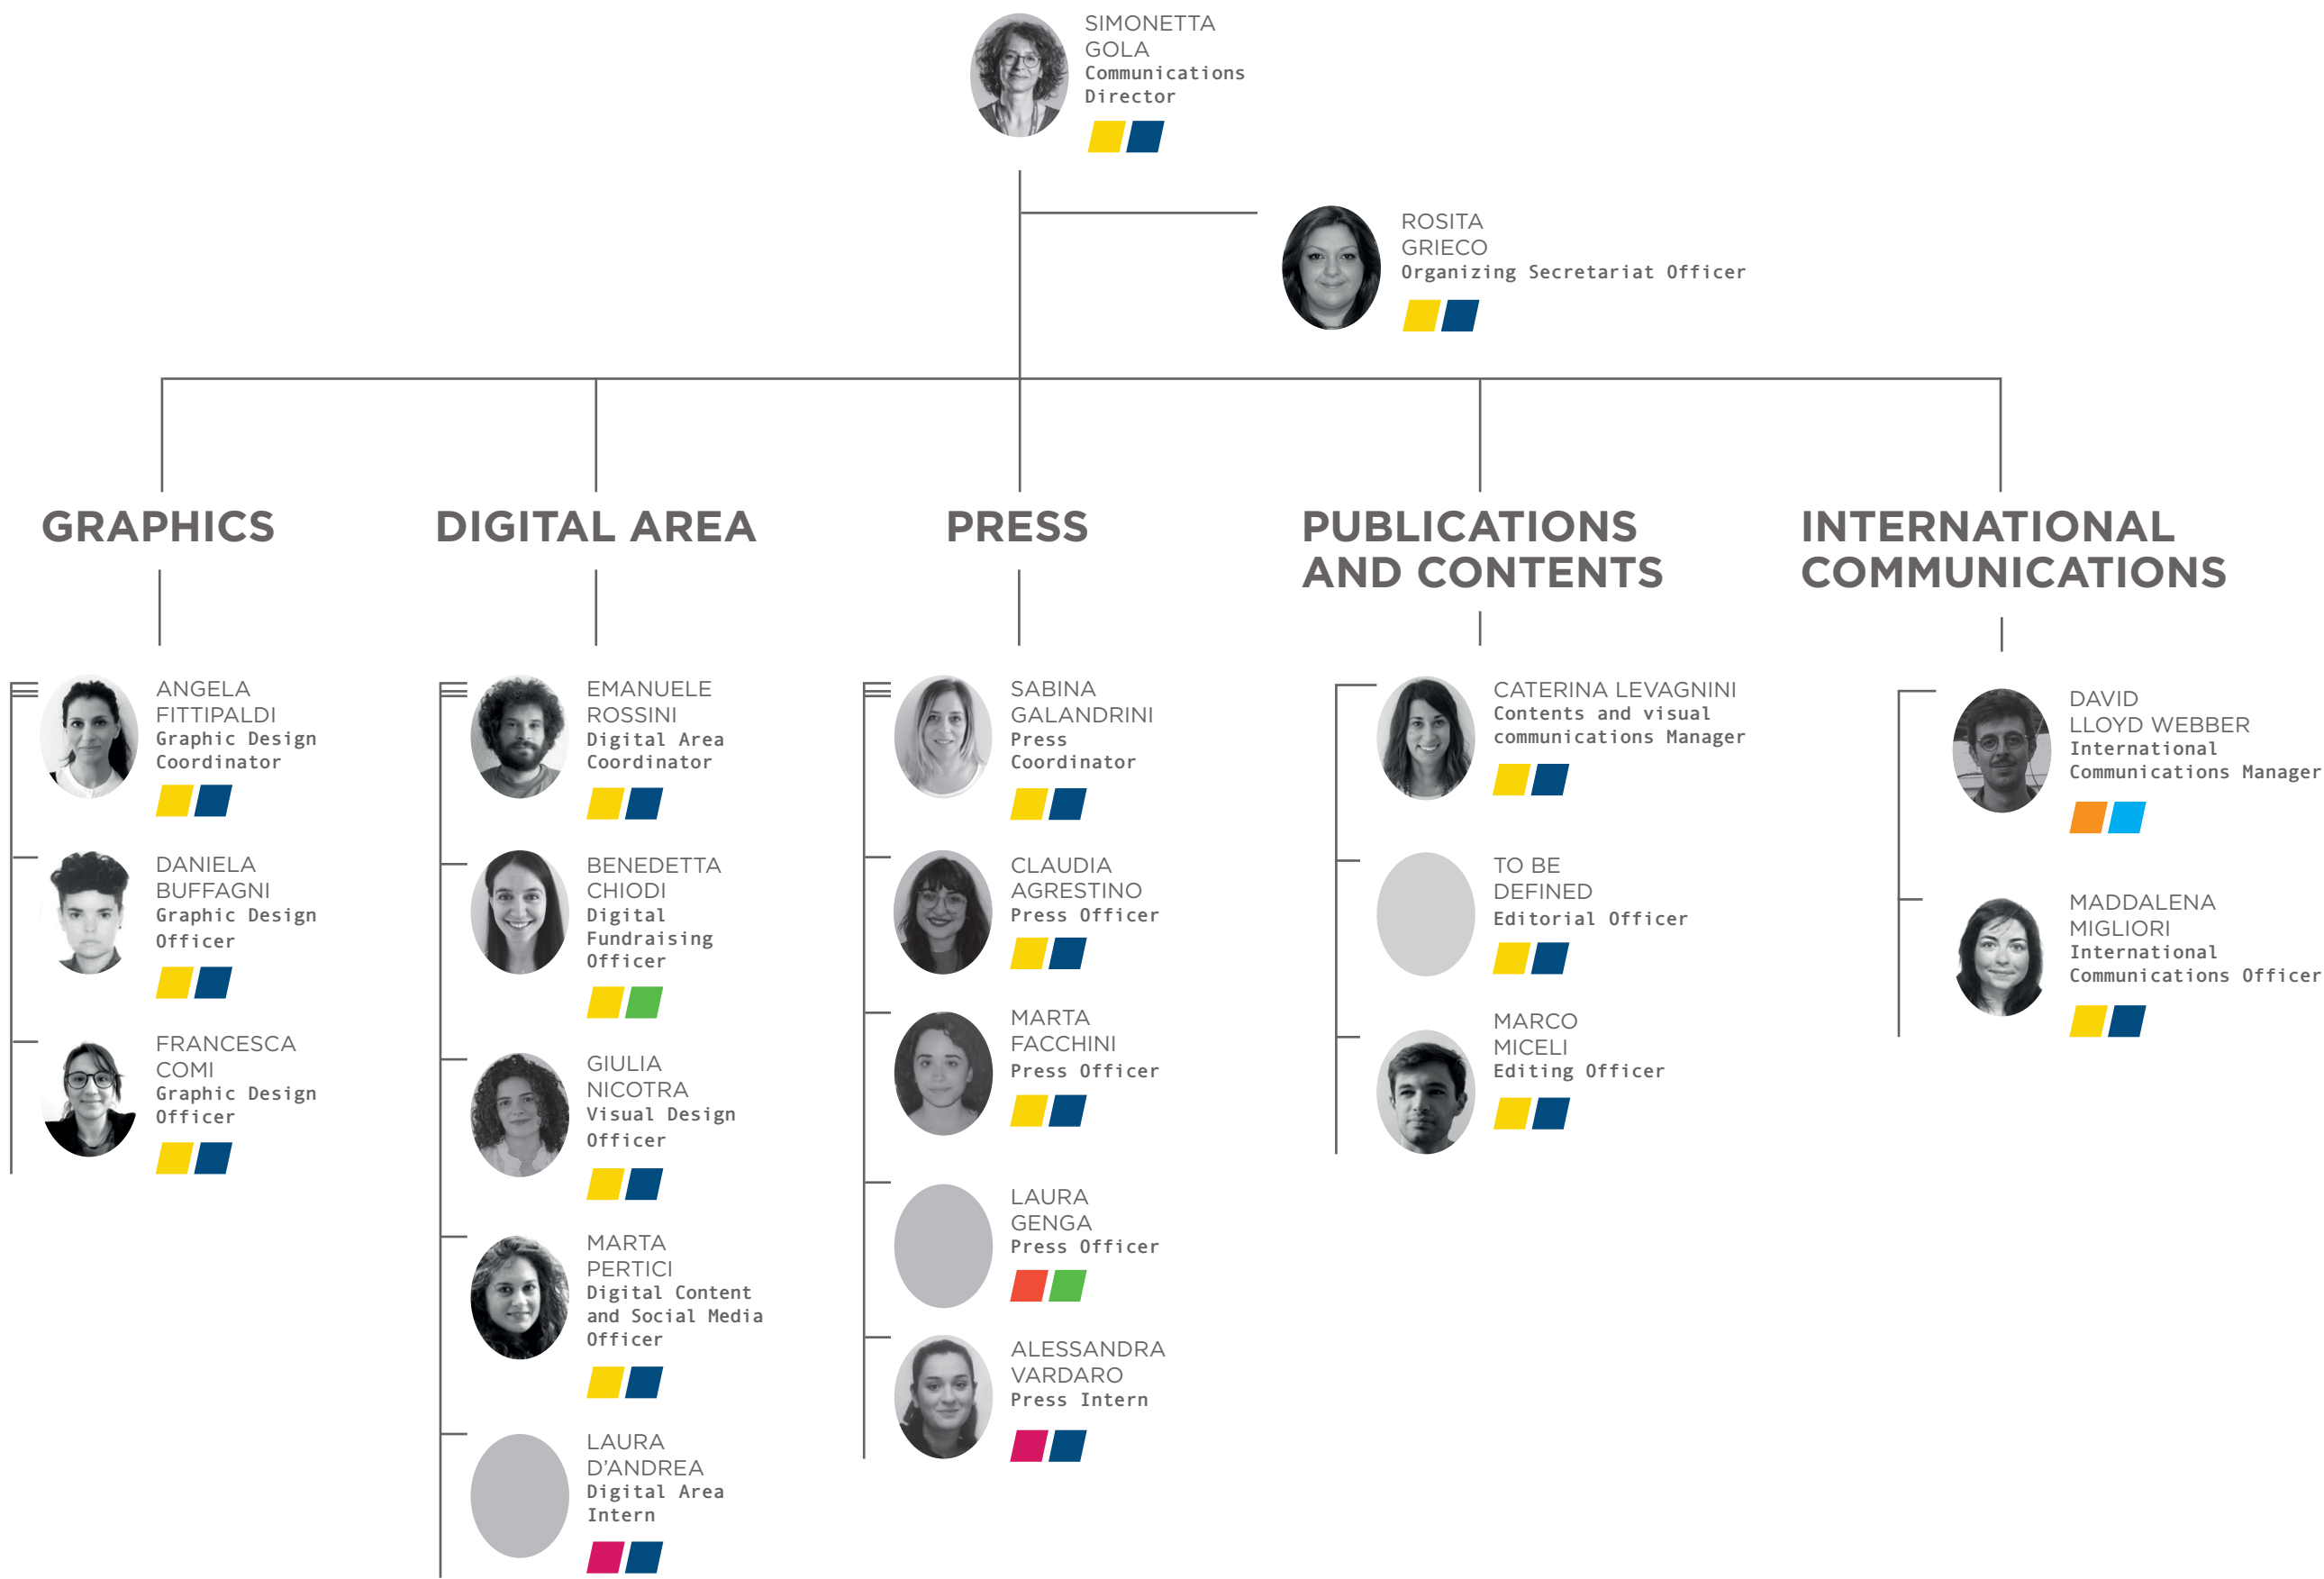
SIMONETTA GOLA
Communications Director

ROSITA GRIECO
Organizing Secretariat Officer

GRAPHICS

DIGITAL AREA

PRESS

PUBLICATIONS AND CONTENTS

INTERNATIONAL COMMUNICATIONS

ANGELA FITTIPALDI
Graphic Design Coordinator

DANIELA BUFFAGNI
Graphic Design Officer

FRANCESCA COMI
Graphic Design Officer

EMANUELE ROSSINI
Digital Area Coordinator

BENEDETTA CHIODI
Digital Fundraising Officer

GIULIA NICOTRA
Visual Design Officer

MARTA PERTICI
Digital Content and Social Media Officer

LAURA D'ANDREA
Digital Area Intern

SABINA GALANDRINI
Press Coordinator

CLAUDIA AGRESTINO
Press Officer

MARTA FACCHINI
Press Officer

LAURA GENGA
Press Officer

ALESSANDRA VARDARO
Press Intern

CATERINA LEVAGNINI
Contents and visual communications Manager

TO BE DEFINED
Editorial Officer

MARCO MICELI
Editing Officer

DAVID LLOYD WEBBER
International Communications Manager

MADDALENA MIGLIORI
International Communications Officer